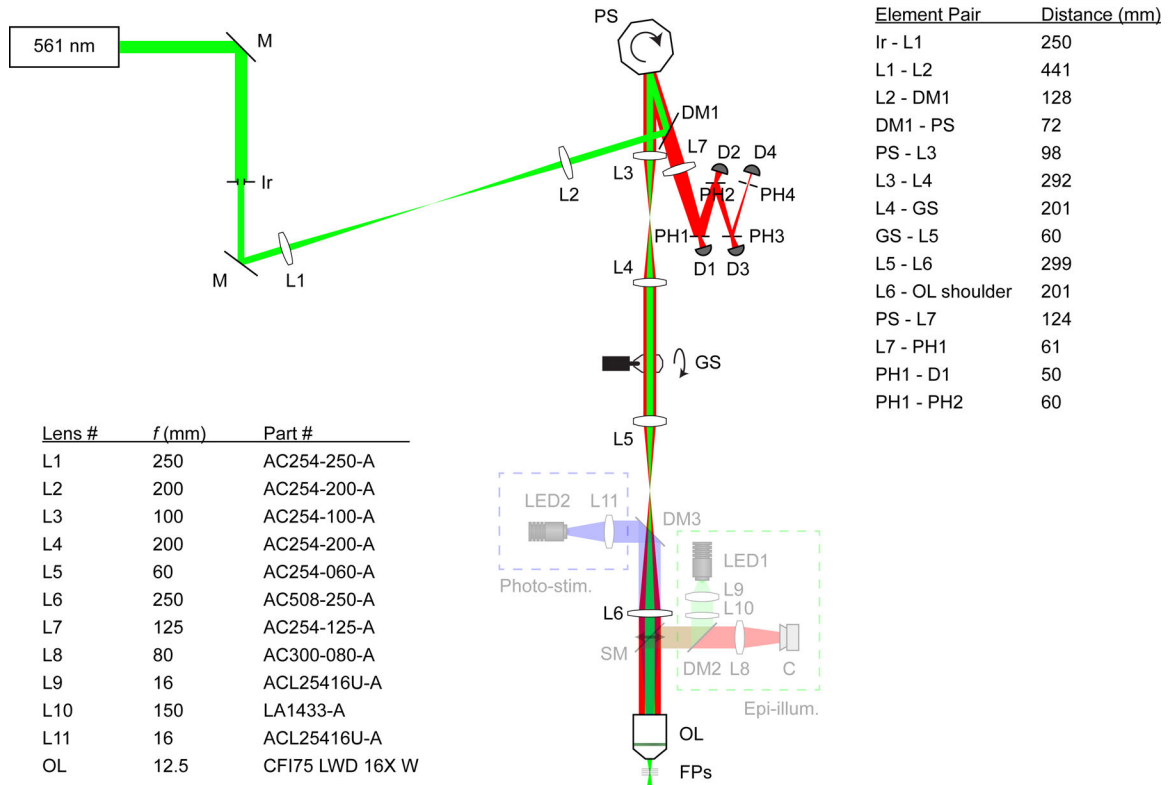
561 nm

M

Ir

M

L1

L2

PS

DM1

L3

L7

D2

D4

PH2

PH4

PH1

PH3

D1

D3

L4

GS

L5

LED2

L11

DM3

Photo-stim.

LED1

L9

L10

L6

SM

DM2

L8

C

Epi-illum.

OL

FPs

| Element Pair | Distance (mm) |
|---|---|
| Ir - L1 | 250 |
| L1 - L2 | 441 |
| L2 - DM1 | 128 |
| DM1 - PS | 72 |
| PS - L3 | 98 |
| L3 - L4 | 292 |
| L4 - GS | 201 |
| GS - L5 | 60 |
| L5 - L6 | 299 |
| L6 - OL shoulder | 201 |
| PS - L7 | 124 |
| L7 - PH1 | 61 |
| PH1 - D1 | 50 |
| PH1 - PH2 | 60 |

| Lens # | *f* (mm) | Part # |
|---|---|---|
| L1 | 250 | AC254-250-A |
| L2 | 200 | AC254-200-A |
| L3 | 100 | AC254-100-A |
| L4 | 200 | AC254-200-A |
| L5 | 60 | AC254-060-A |
| L6 | 250 | AC508-250-A |
| L7 | 125 | AC254-125-A |
| L8 | 80 | AC300-080-A |
| L9 | 16 | ACL25416U-A |
| L10 | 150 | LA1433-A |
| L11 | 16 | ACL25416U-A |
| OL | 12.5 | CFI75 LWD 16X W |